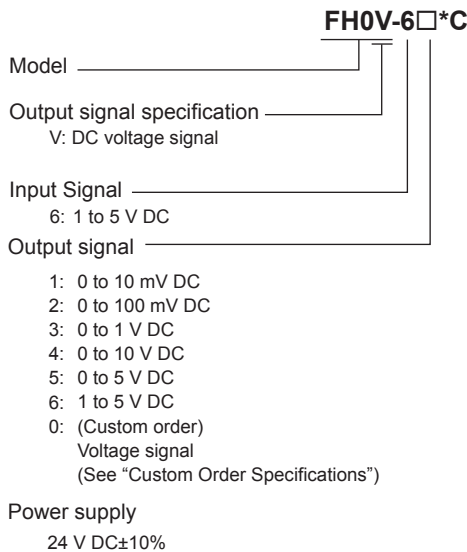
FH0V-6□*C

Model

Output signal specification
V: DC voltage signal

Input Signal
6: 1 to 5 V DC

Output signal
1: 0 to 10 mV DC
2: 0 to 100 mV DC
3: 0 to 1 V DC
4: 0 to 10 V DC
5: 0 to 5 V DC
6: 1 to 5 V DC
0: (Custom order)
Voltage signal
(See "Custom Order Specifications")

Power supply
24 V DC±10%